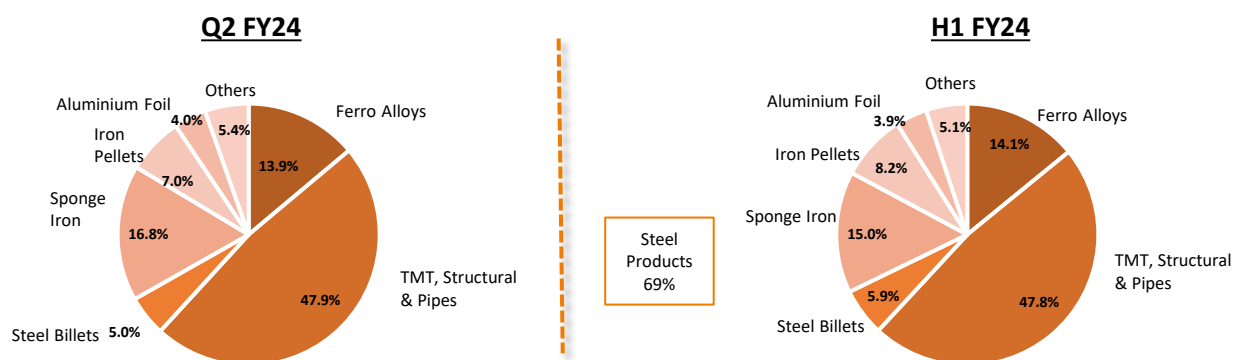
Q2 FY24

Others
Aluminium Foil
4.0%
5.4%
Ferro Alloys
Iron Pellets
13.9%
7.0%
Sponge Iron
16.8%
47.9%
TMT, Structural & Pipes
Steel Billets
5.0%

Steel Products 69%

H1 FY24

Others
Aluminium Foil
3.9%
5.1%
Ferro Alloys
14.1%
Iron Pellets
8.2%
Sponge Iron
15.0%
TMT, Structural & Pipes
5.9%
47.8%
Steel Billets